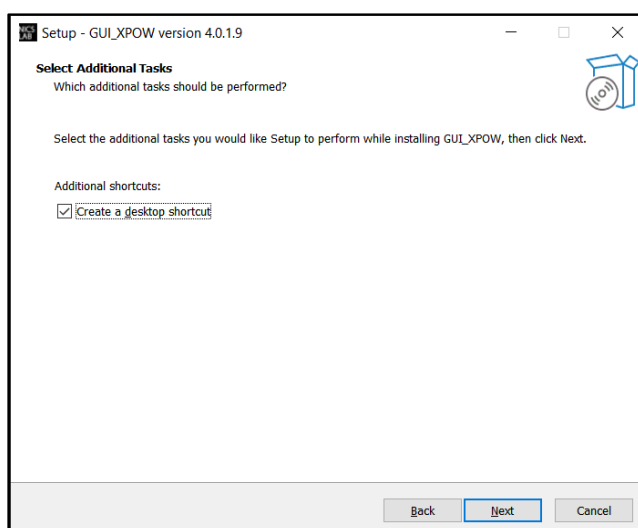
Setup - GUI_XPOW version 4.0.1.9

Select Additional Tasks
Which additional tasks should be performed?

Select the additional tasks you would like Setup to perform while installing GUI_XPOW, then click Next.

Additional shortcuts:

☑ Create a desktop shortcut

Back Next Cancel